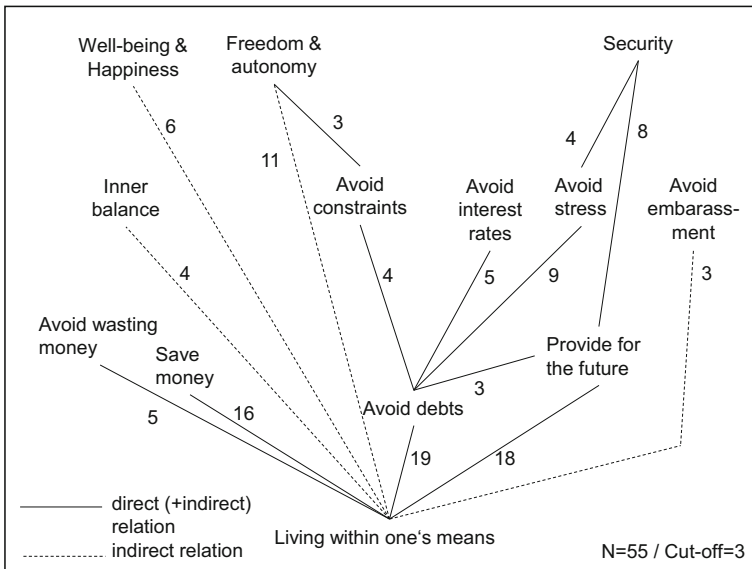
Well-being & Happiness

Freedom & autonomy

Security

6

3

4

8

11

Avoid constraints

Avoid interest rates

Avoid stress

Avoid embarass-ment

Inner balance

4

4

5

9

3

Avoid wasting money

Save money

Provide for the future

3

Avoid debts

5

16

19

18

direct (+indirect) relation

indirect relation

Living within one's means

N=55 / Cut-off=3